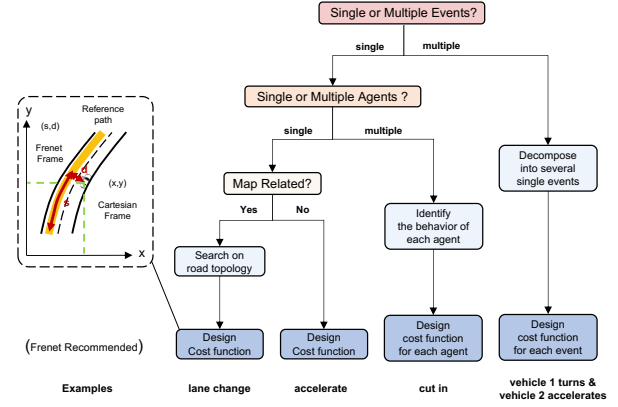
Single or Multiple Events?

single

multiple

Single or Multiple Agents ?

single

multiple

Map Related?

Yes

No

Search on road topology

Design Cost function

Design Cost function

Identify the behavior of each agent

Design cost function for each agent

Decompose into several single events

Design cost function for each event

y

Reference path

(s,d)

Frenet Frame

d

s

(x,y)

Cartesian Frame

x

(Frenet Recommended)

Examples

lane change

accelerate

cut in

vehicle 1 turns & vehicle 2 accelerates